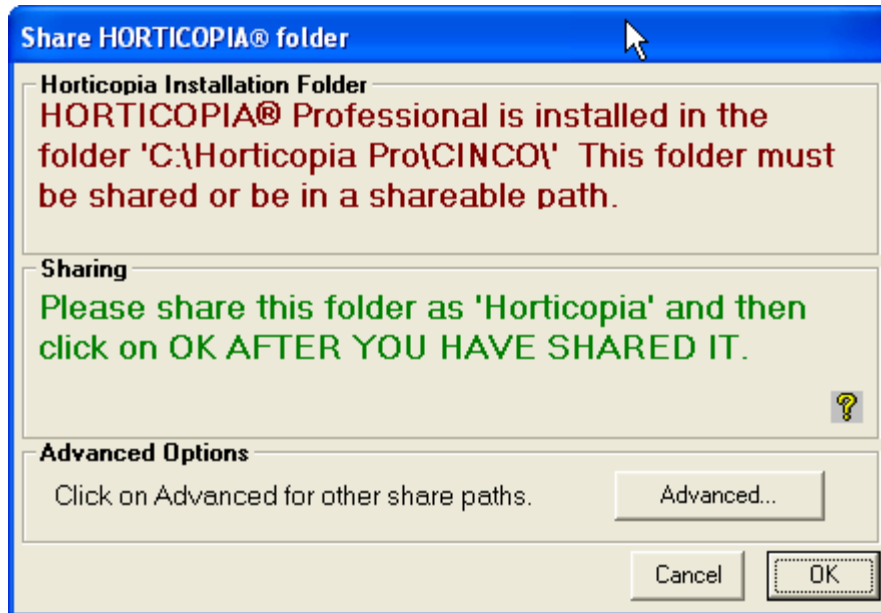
Share HORTICOPIA® folder

Horticopia Installation Folder

HORTICOPIA® Professional is installed in the folder 'C:\Horticopia Pro\CINCO\' This folder must be shared or be in a shareable path.

Sharing

Please share this folder as 'Horticopia' and then click on OK AFTER YOU HAVE SHARED IT.

?

Advanced Options

Click on Advanced for other share paths.

Advanced...

Cancel

OK